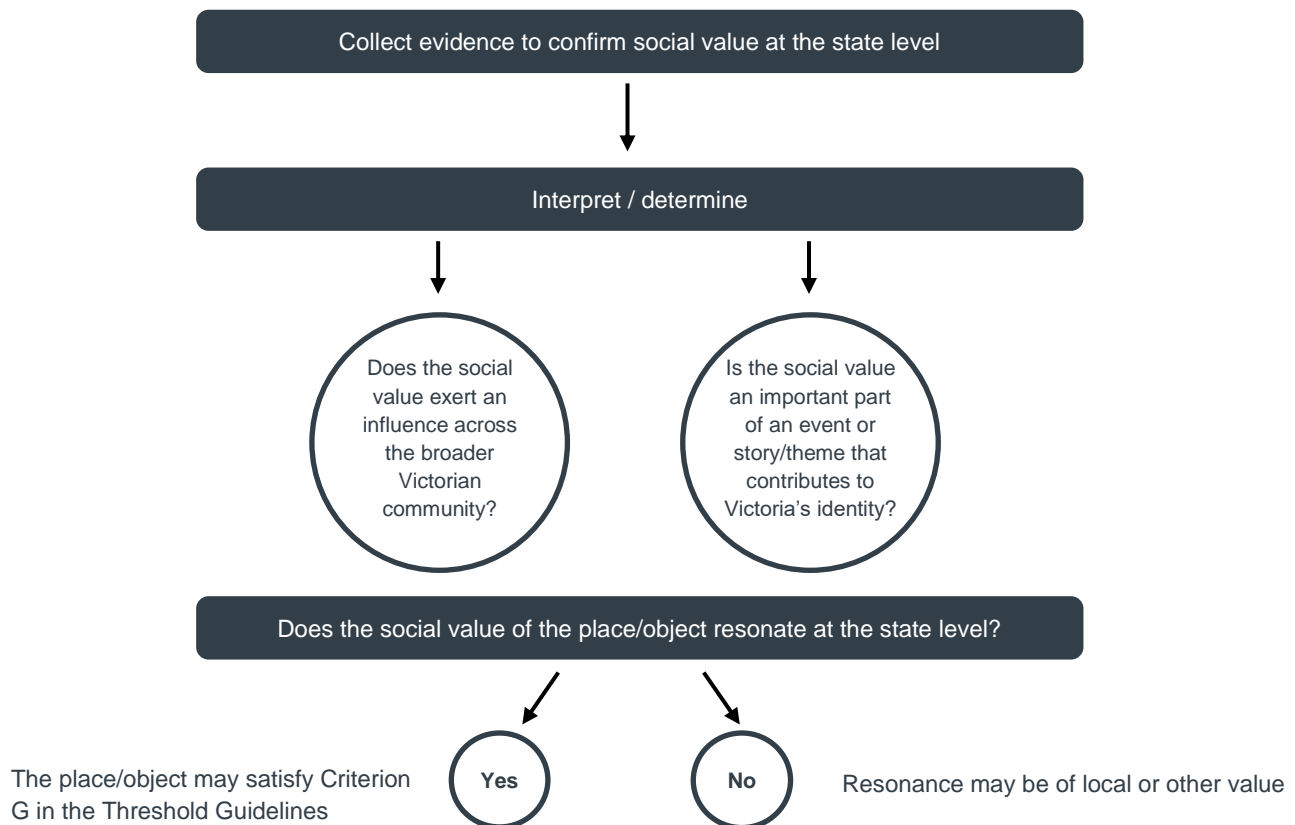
Collect evidence to confirm social value at the state level

Interpret / determine

Does the social value exert an influence across the broader Victorian community?

Is the social value an important part of an event or story/theme that contributes to Victoria's identity?

Does the social value of the place/object resonate at the state level?

The place/object may satisfy Criterion G in the Threshold Guidelines

Yes

No

Resonance may be of local or other value